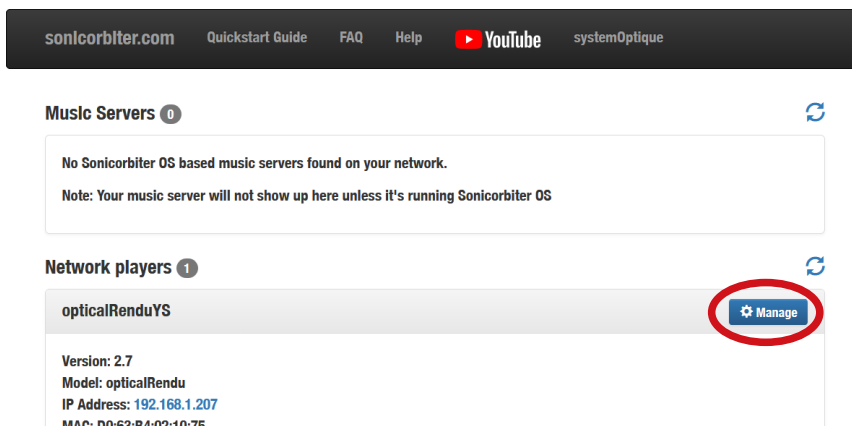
sonicorbiter.com Quickstart Guide FAQ Help YouTube systemOptique

Music Servers 0

No Sonicorbiter OS based music servers found on your network.

Note: Your music server will not show up here unless it's running Sonicorbiter OS

Network players 1

opticalRenduYS

Manage

Version: 2.7
Model: opticalRendu
IP Address: 192.168.1.207
MAC: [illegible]